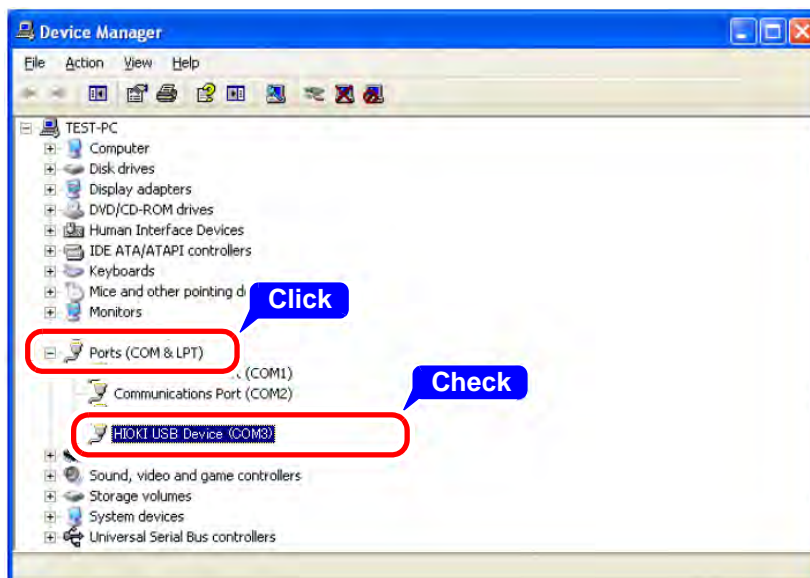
Device Manager

File Action View Help

TEST-PC
Computer
Disk drives
Display adapters
DVD/CD-ROM drives
Human Interface Devices
IDE ATA/ATAPI controllers
Keyboards
Mice and other pointing d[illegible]
Monitors
Click
Ports (COM & LPT)
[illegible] (COM1)
Communications Port (COM2)
Check
HIOKI USB Device (COM3)
Sound, video and game controllers
Storage volumes
System devices
Universal Serial Bus controllers